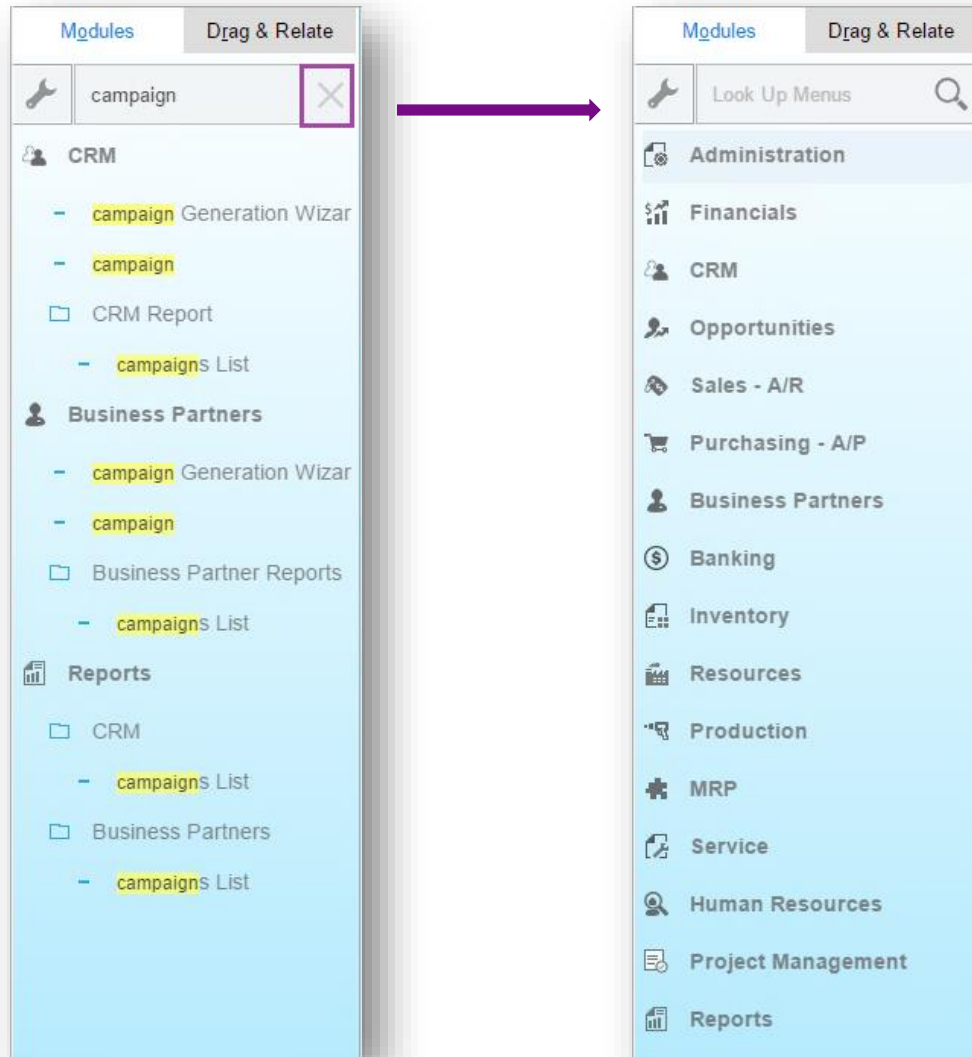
Modules Drag & Relate

campaign

CRM

campaign Generation Wizar

campaign

CRM Report

campaigns List

Business Partners

campaign Generation Wizar

campaign

Business Partner Reports

campaigns List

Reports

CRM

campaigns List

Business Partners

campaigns List

Modules Drag & Relate

Look Up Menus

Administration

Financials

CRM

Opportunities

Sales - A/R

Purchasing - A/P

Business Partners

Banking

Inventory

Resources

Production

MRP

Service

Human Resources

Project Management

Reports